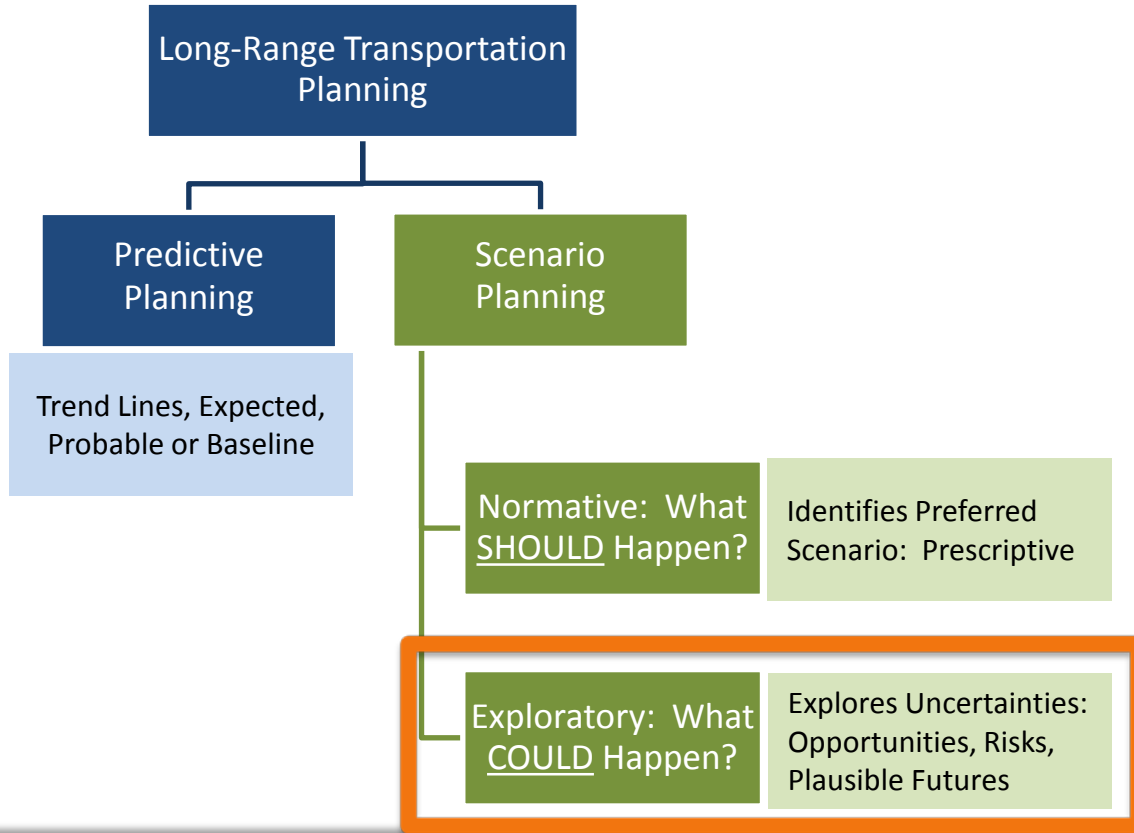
Long-Range Transportation Planning

Predictive Planning

Scenario Planning

Trend Lines, Expected, Probable or Baseline

Normative: What SHOULD Happen?

Identifies Preferred Scenario: Prescriptive

Exploratory: What COULD Happen?

Explores Uncertainties: Opportunities, Risks, Plausible Futures